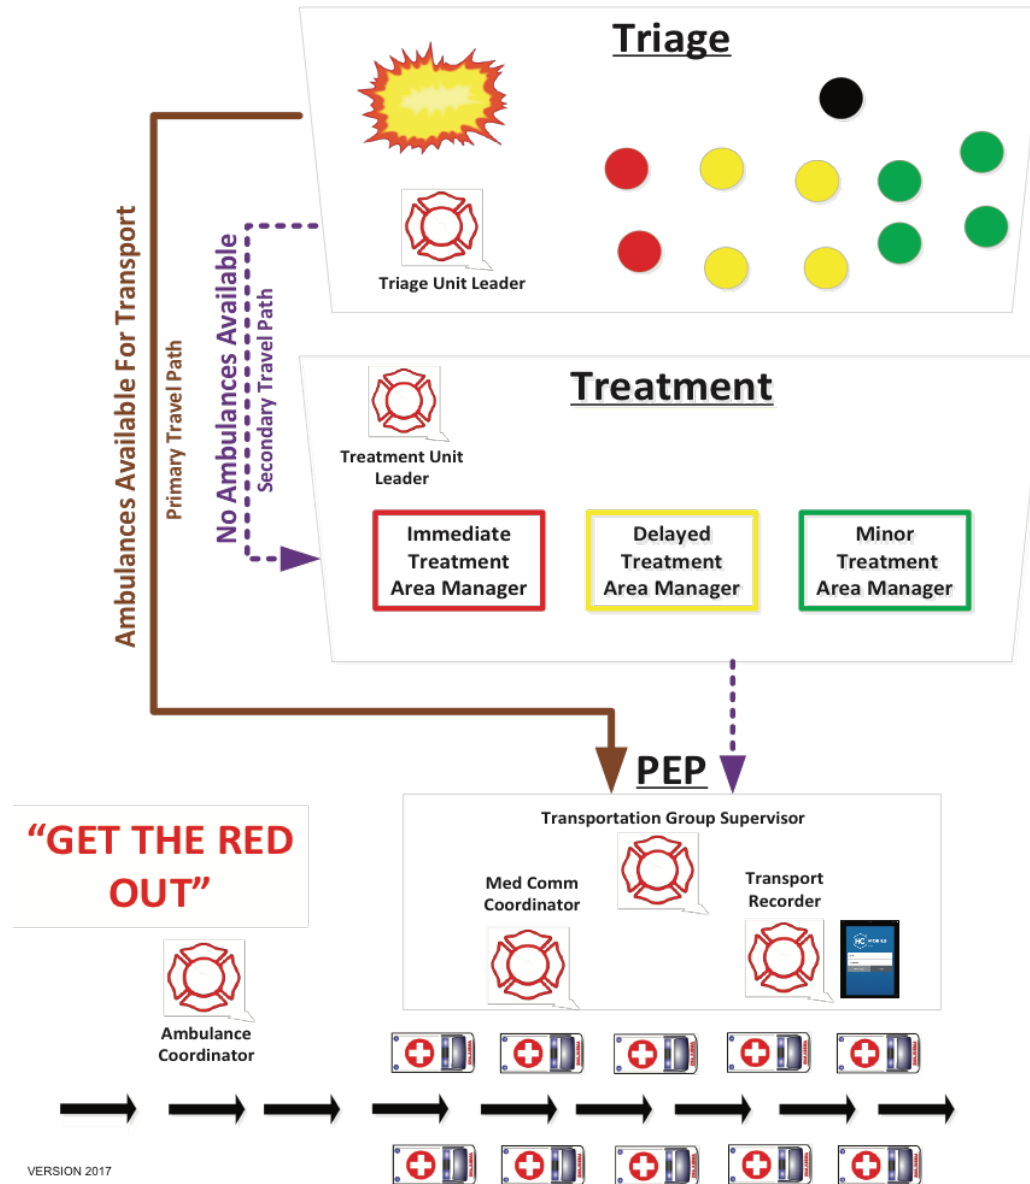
Triage

Triage Unit Leader

Ambulances Available For Transport

Primary Travel Path

No Ambulances Available

Secondary Travel Path

Treatment

Treatment Unit Leader

Immediate Treatment Area Manager

Delayed Treatment Area Manager

Minor Treatment Area Manager

PEP

Transportation Group Supervisor

Med Comm Coordinator

Transport Recorder

"GET THE RED OUT"

Ambulance Coordinator

VERSION 2017